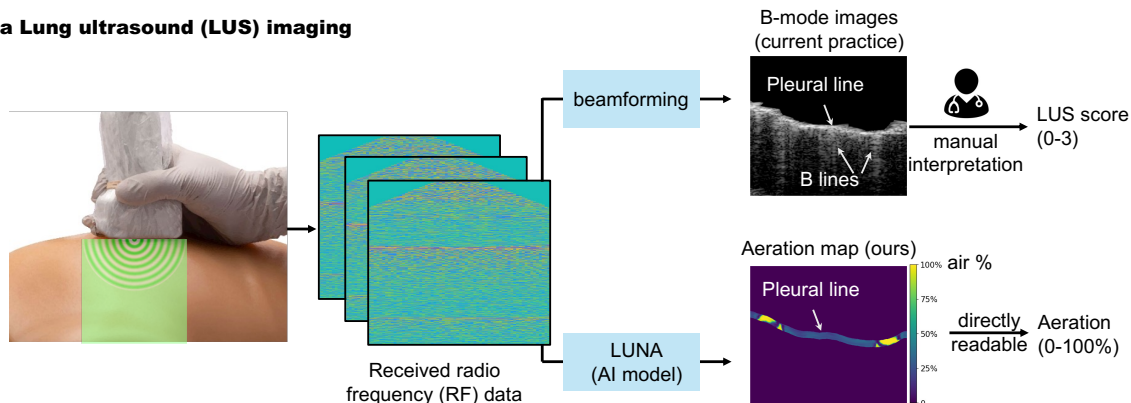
a Lung ultrasound (LUS) imaging

beamforming

B-mode images (current practice)

Pleural line

B lines

manual interpretation

LUS score (0-3)

Received radio frequency (RF) data

LUNA (AI model)

Aeration map (ours)

air %

100%

75%

50%

25%

0

Pleural line

directly readable

Aeration (0-100%)